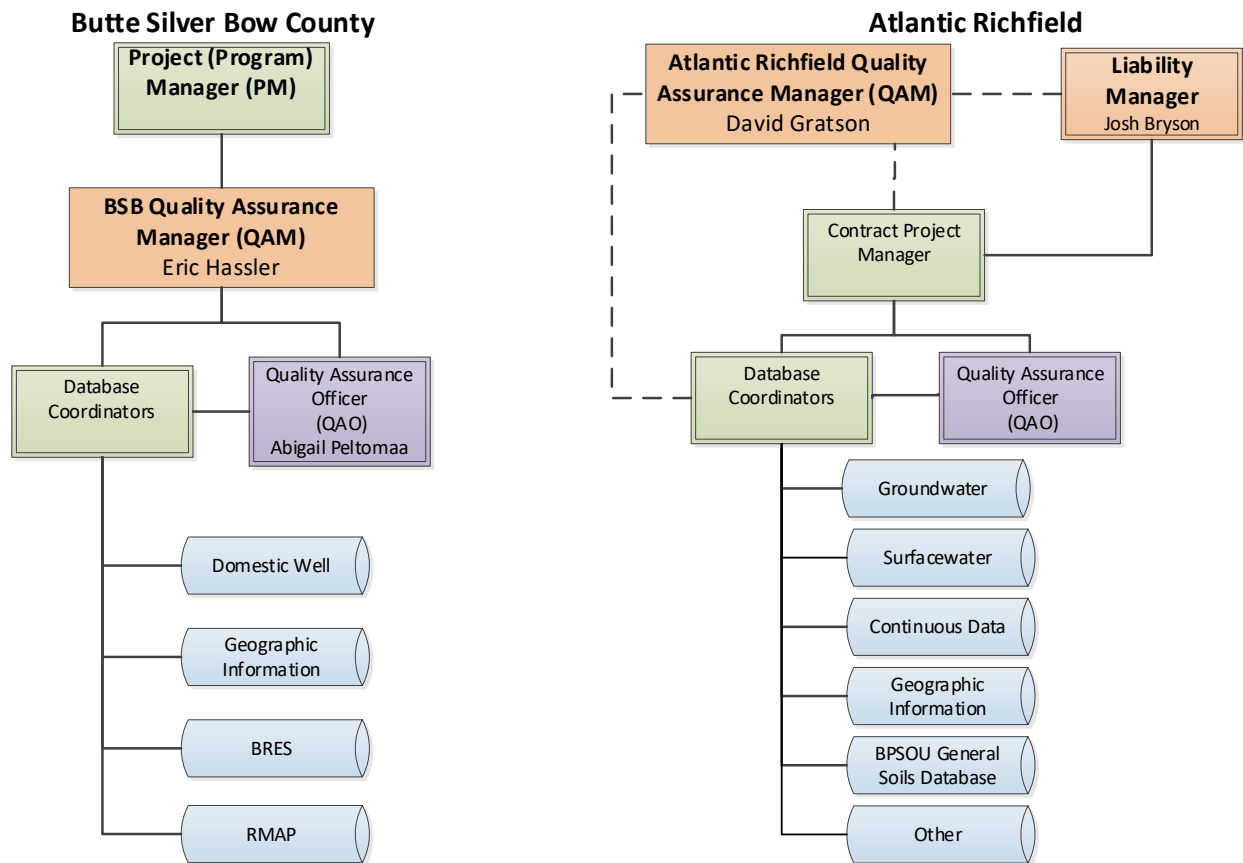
Butte Silver Bow County

Project (Program) Manager (PM)

BSB Quality Assurance Manager (QAM)
Eric Hassler

Database Coordinators

Quality Assurance Officer (QAO)
Abigail Peltomaa

Domestic Well

Geographic Information

BRES

RMAP

Atlantic Richfield

Atlantic Richfield Quality Assurance Manager (QAM)
David Gratson

Liability Manager
Josh Bryson

Contract Project Manager

Database Coordinators

Quality Assurance Officer (QAO)

Groundwater

Surfacewater

Continuous Data

Geographic Information

BPSOU General Soils Database

Other